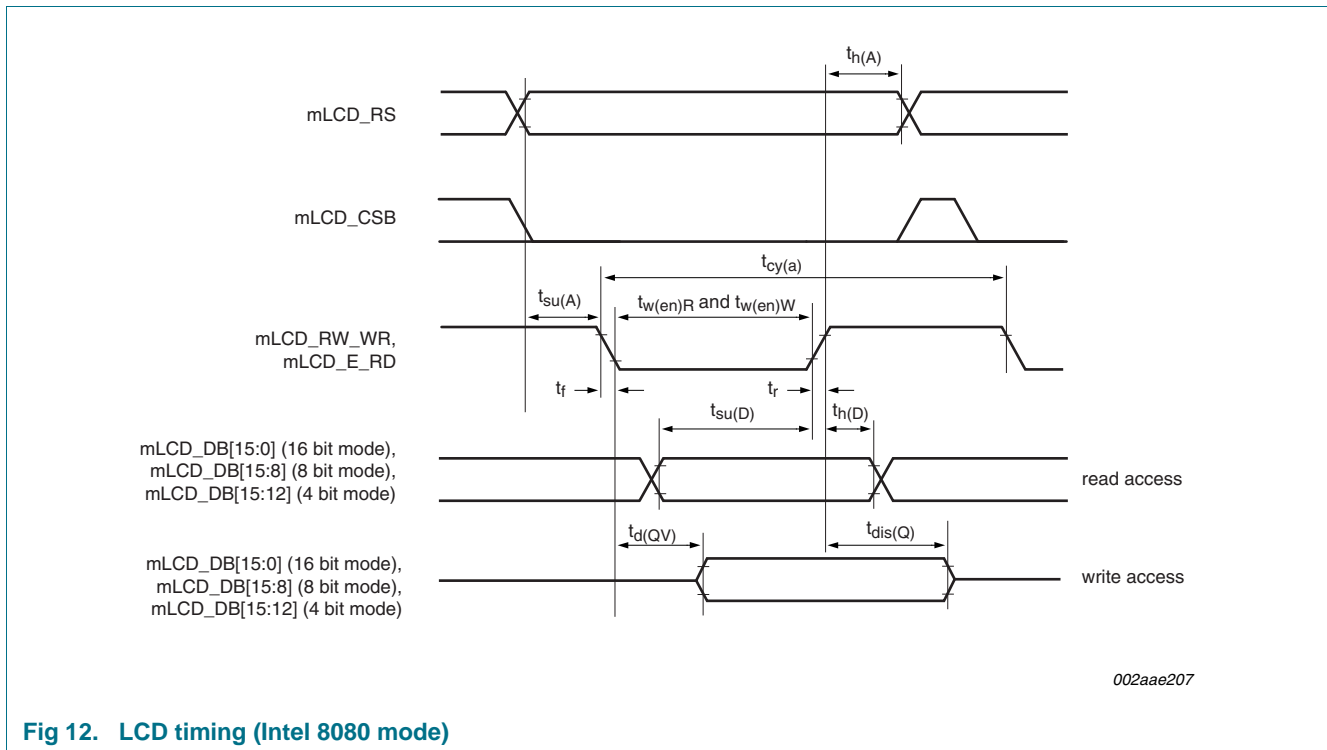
$t_{h(A)}$

mLCD_RS

mLCD_CSB

$t_{cy(a)}$

$t_{su(A)}$

$t_{w(en)R}$ and $t_{w(en)W}$

mLCD_RW_WR, mLCD_E_RD

$t_f$

$t_r$

$t_{su(D)}$

$t_{h(D)}$

mLCD_DB[15:0] (16 bit mode), mLCD_DB[15:8] (8 bit mode), mLCD_DB[15:12] (4 bit mode)

read access

$t_{d(QV)}$

$t_{dis(Q)}$

mLCD_DB[15:0] (16 bit mode), mLCD_DB[15:8] (8 bit mode), mLCD_DB[15:12] (4 bit mode)

write access

002aae207

Fig 12. LCD timing (Intel 8080 mode)